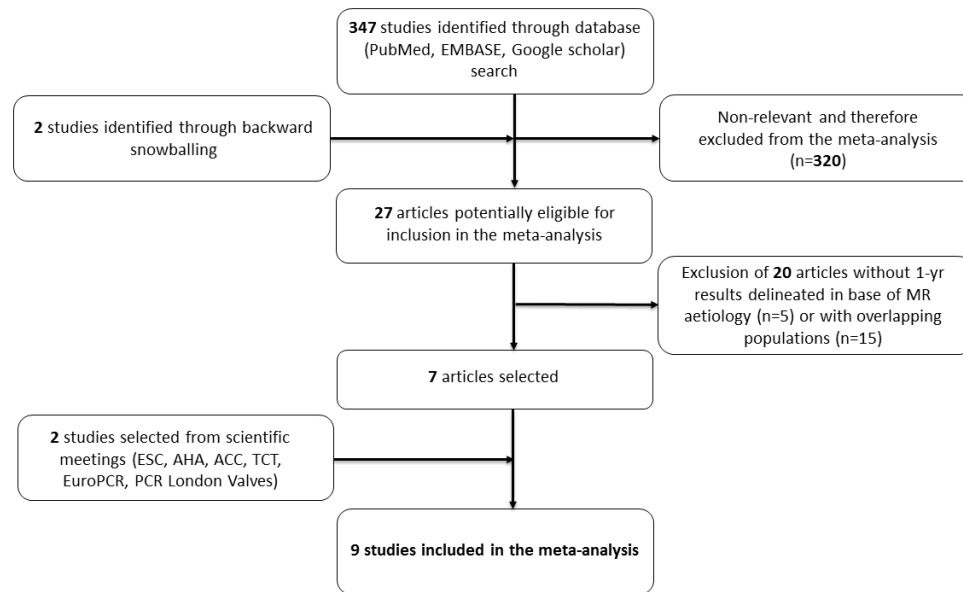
**347** studies identified through database (PubMed, EMBASE, Google scholar) search

**2** studies identified through backward snowballing

Non-relevant and therefore excluded from the meta-analysis (n=**320**)

**27** articles potentially eligible for inclusion in the meta-analysis

Exclusion of **20** articles without 1-yr results delineated in base of MR aetiology (n=5) or with overlapping populations (n=15)

**7** articles selected

**2** studies selected from scientific meetings (ESC, AHA, ACC, TCT, EuroPCR, PCR London Valves)

**9 studies included in the meta-analysis**